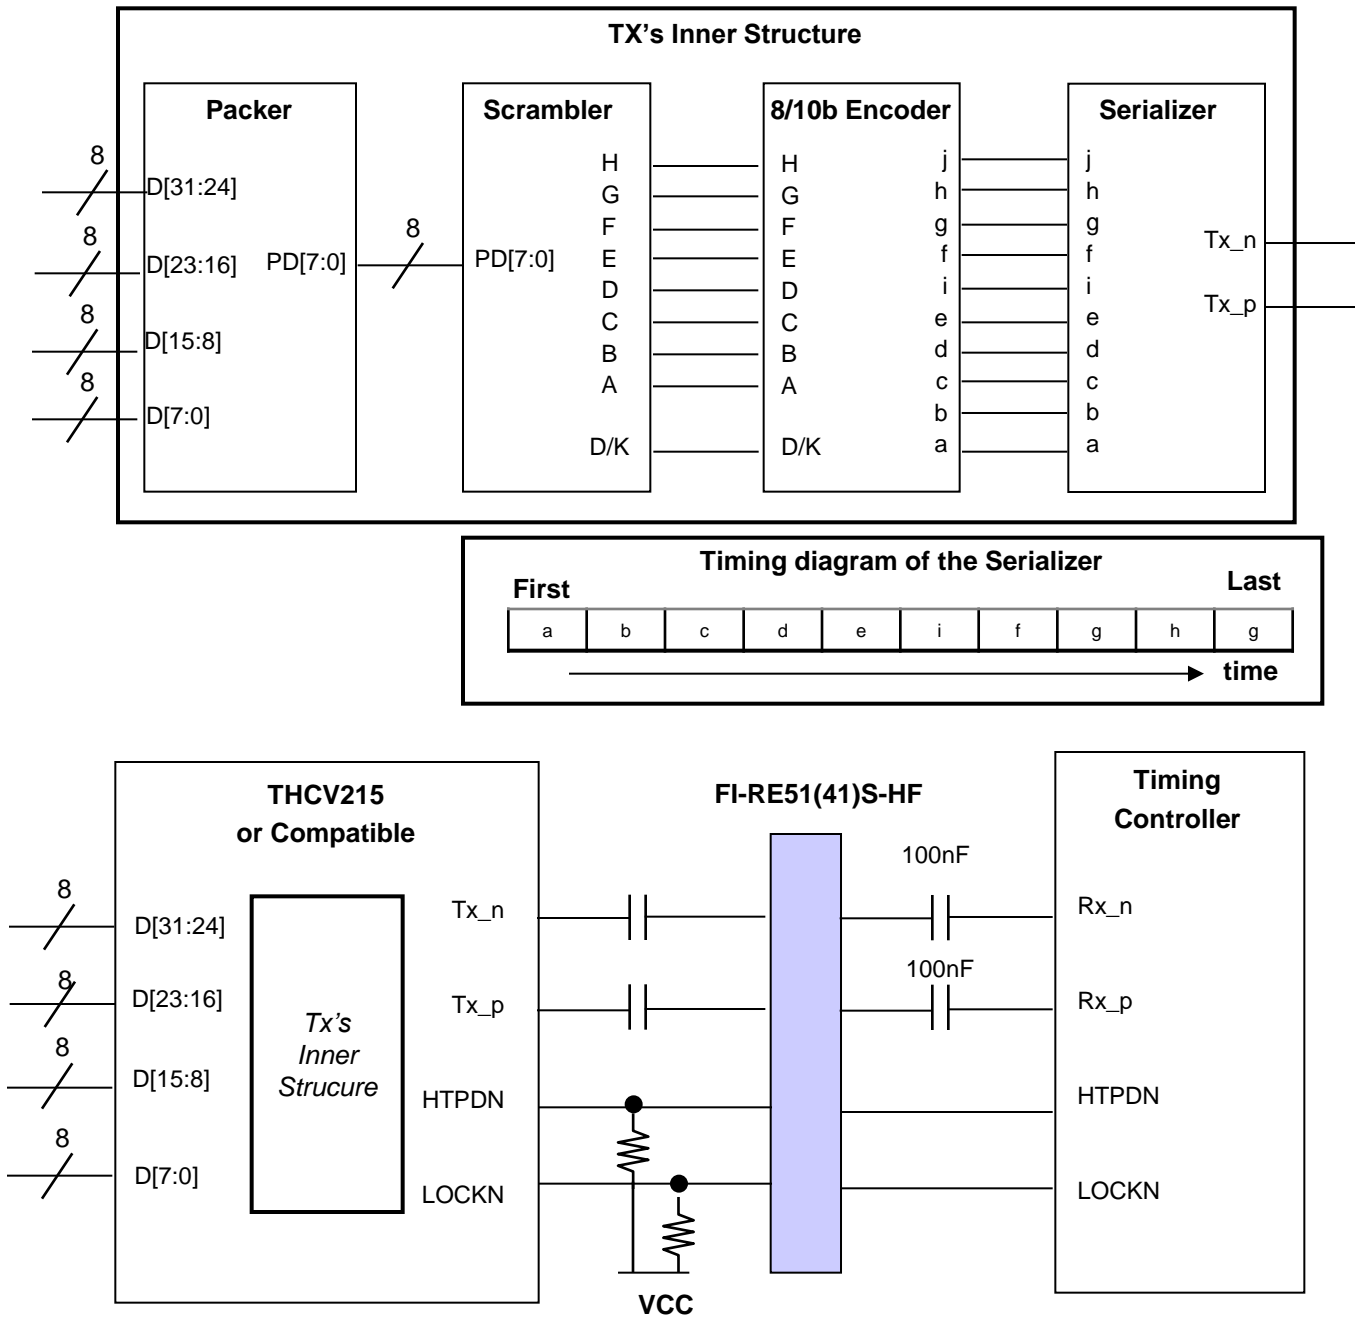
TX's Inner Structure

Packer

8
D[31:24]
8
D[23:16]
8
D[15:8]
8
D[7:0]

PD[7:0]
8

Scrambler

PD[7:0]
H
G
F
E
D
C
B
A
D/K

8/10b Encoder

H
G
F
E
D
C
B
A
D/K

j
h
g
f
i
e
d
c
b
a

Serializer

j
h
g
f
i
e
d
c
b
a

Tx_n
Tx_p

Timing diagram of the Serializer

First
Last

| a | b | c | d | e | i | f | g | h | g |
|---|---|---|---|---|---|---|---|---|---|

time

THCV215
or Compatible

8
D[31:24]
8
D[23:16]
8
D[15:8]
8
D[7:0]

Tx's
Inner
Strucure

Tx_n
Tx_p
HTPDN
LOCKN

FI-RE51(41)S-HF

100nF
100nF

VCC

Timing
Controller

Rx_n
Rx_p
HTPDN
LOCKN